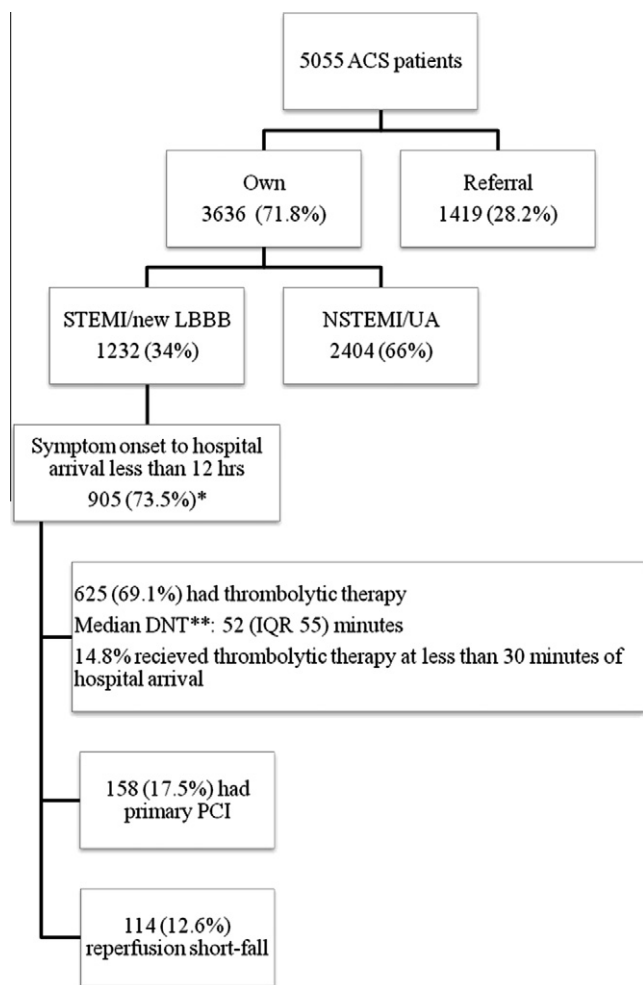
5055 ACS patients

Own
3636 (71.8%)

Referral
1419 (28.2%)

STEMI/new LBBB
1232 (34%)

NSTEMI/UA
2404 (66%)

Symptom onset to hospital arrival less than 12 hrs
905 (73.5%)*

625 (69.1%) had thrombolytic therapy
Median DNT**: 52 (IQR 55) minutes
14.8% recieved thrombolytic therapy at less than 30 minutes of hospital arrival

158 (17.5%) had primary PCI

114 (12.6%) reperfusion short-fall